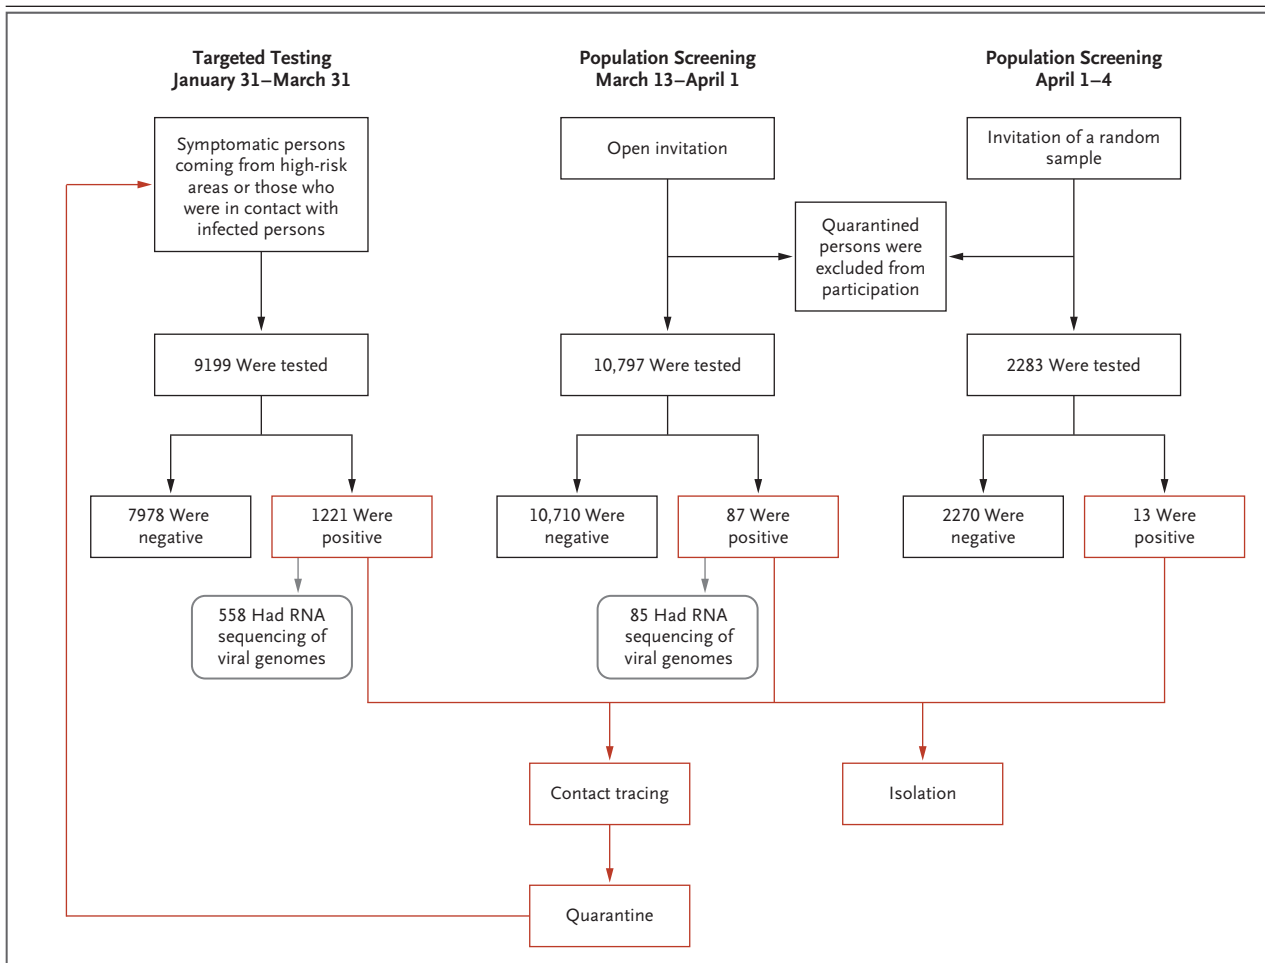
Targeted Testing
January 31–March 31

Population Screening
March 13–April 1

Population Screening
April 1–4

Symptomatic persons coming from high-risk areas or those who were in contact with infected persons

Open invitation

Invitation of a random sample

Quarantined persons were excluded from participation

9199 Were tested

10,797 Were tested

2283 Were tested

7978 Were negative

1221 Were positive

10,710 Were negative

87 Were positive

2270 Were negative

13 Were positive

558 Had RNA sequencing of viral genomes

85 Had RNA sequencing of viral genomes

Contact tracing

Isolation

Quarantine